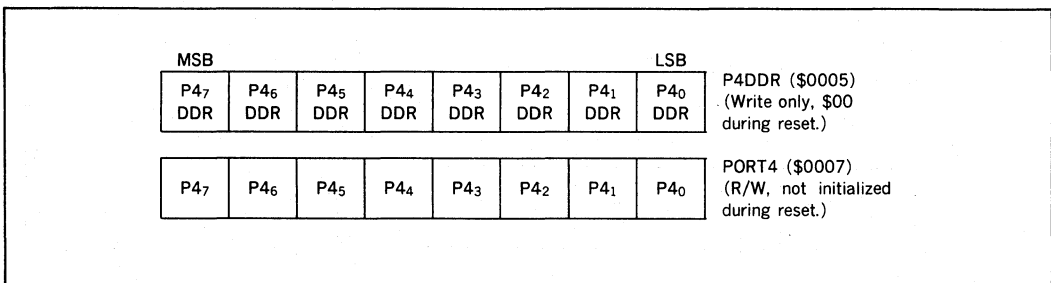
MSB LSB

| $P4_7$ DDR | $P4_6$ DDR | $P4_5$ DDR | $P4_4$ DDR | $P4_3$ DDR | $P4_2$ DDR | $P4_1$ DDR | $P4_0$ DDR |
|---|---|---|---|---|---|---|---|

P4DDR (\$0005) (Write only, \$00 during reset.)

| $P4_7$ | $P4_6$ | $P4_5$ | $P4_4$ | $P4_3$ | $P4_2$ | $P4_1$ | $P4_0$ |
|---|---|---|---|---|---|---|---|

PORT4 (\$0007) (R/W, not initialized during reset.)